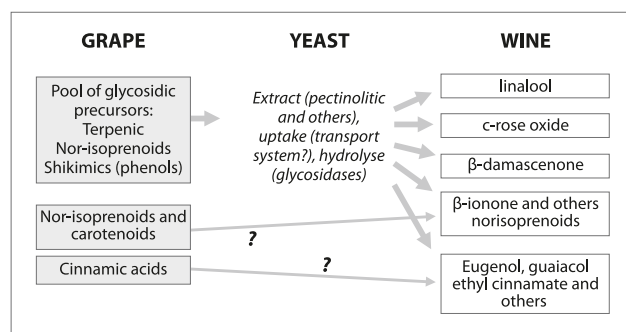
GRAPE

YEAST

WINE

Pool of glycosidic precursors:
Terpenic
Nor-isoprenoids
Shikimics (phenols)

Extract (pectinolitic and others), uptake (transport system?), hydrolyse (glycosidases)

linalool

c-rose oxide

β-damascenone

Nor-isoprenoids and carotenoids

?

β-ionone and others norisoprenoids

Cinnamic acids

?

Eugenol, guaiacol ethyl cinnamate and others